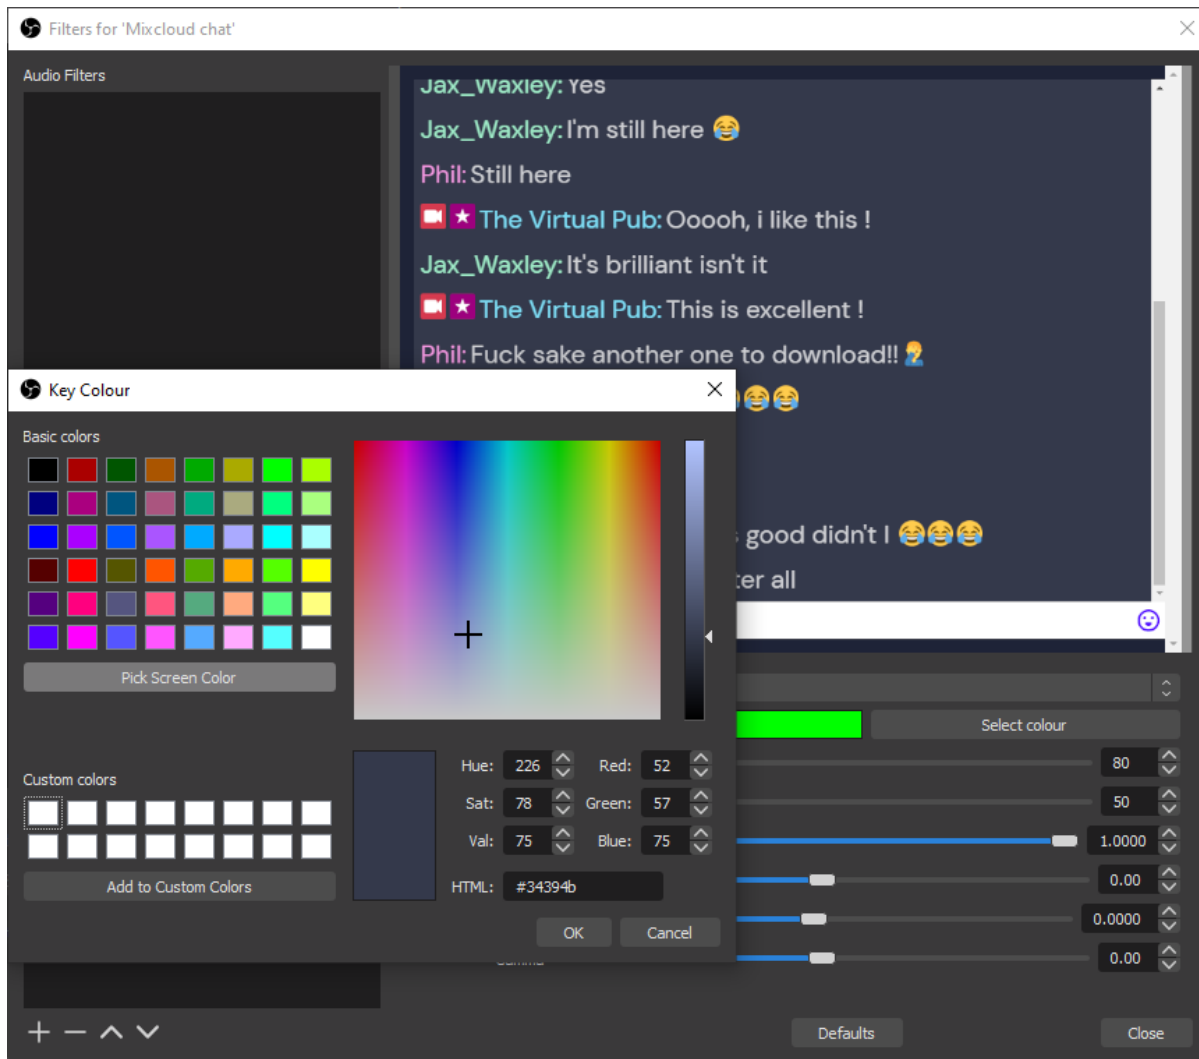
Filters for 'Mixcloud chat'

Audio Filters

Jax_Waxley: Yes

Jax_Waxley: I'm still here 😂

Phil: Still here

The Virtual Pub: Ooooh, i like this !

Jax_Waxley: It's brilliant isn't it

The Virtual Pub: This is excellent !

Phil: Fuck sake another one to download!! 🤦‍♂️

😂😂

good didn't I 😂😂😂

ter all

Key Colour

Basic colors

Pick Screen Color

Custom colors

Add to Custom Colors

Hue: 226
Sat: 78
Val: 75
Red: 52
Green: 57
Blue: 75

HTML: #34394b

OK
Cancel

Select colour

80
50
1.0000
0.00
0.0000
0.00

Defaults
Close